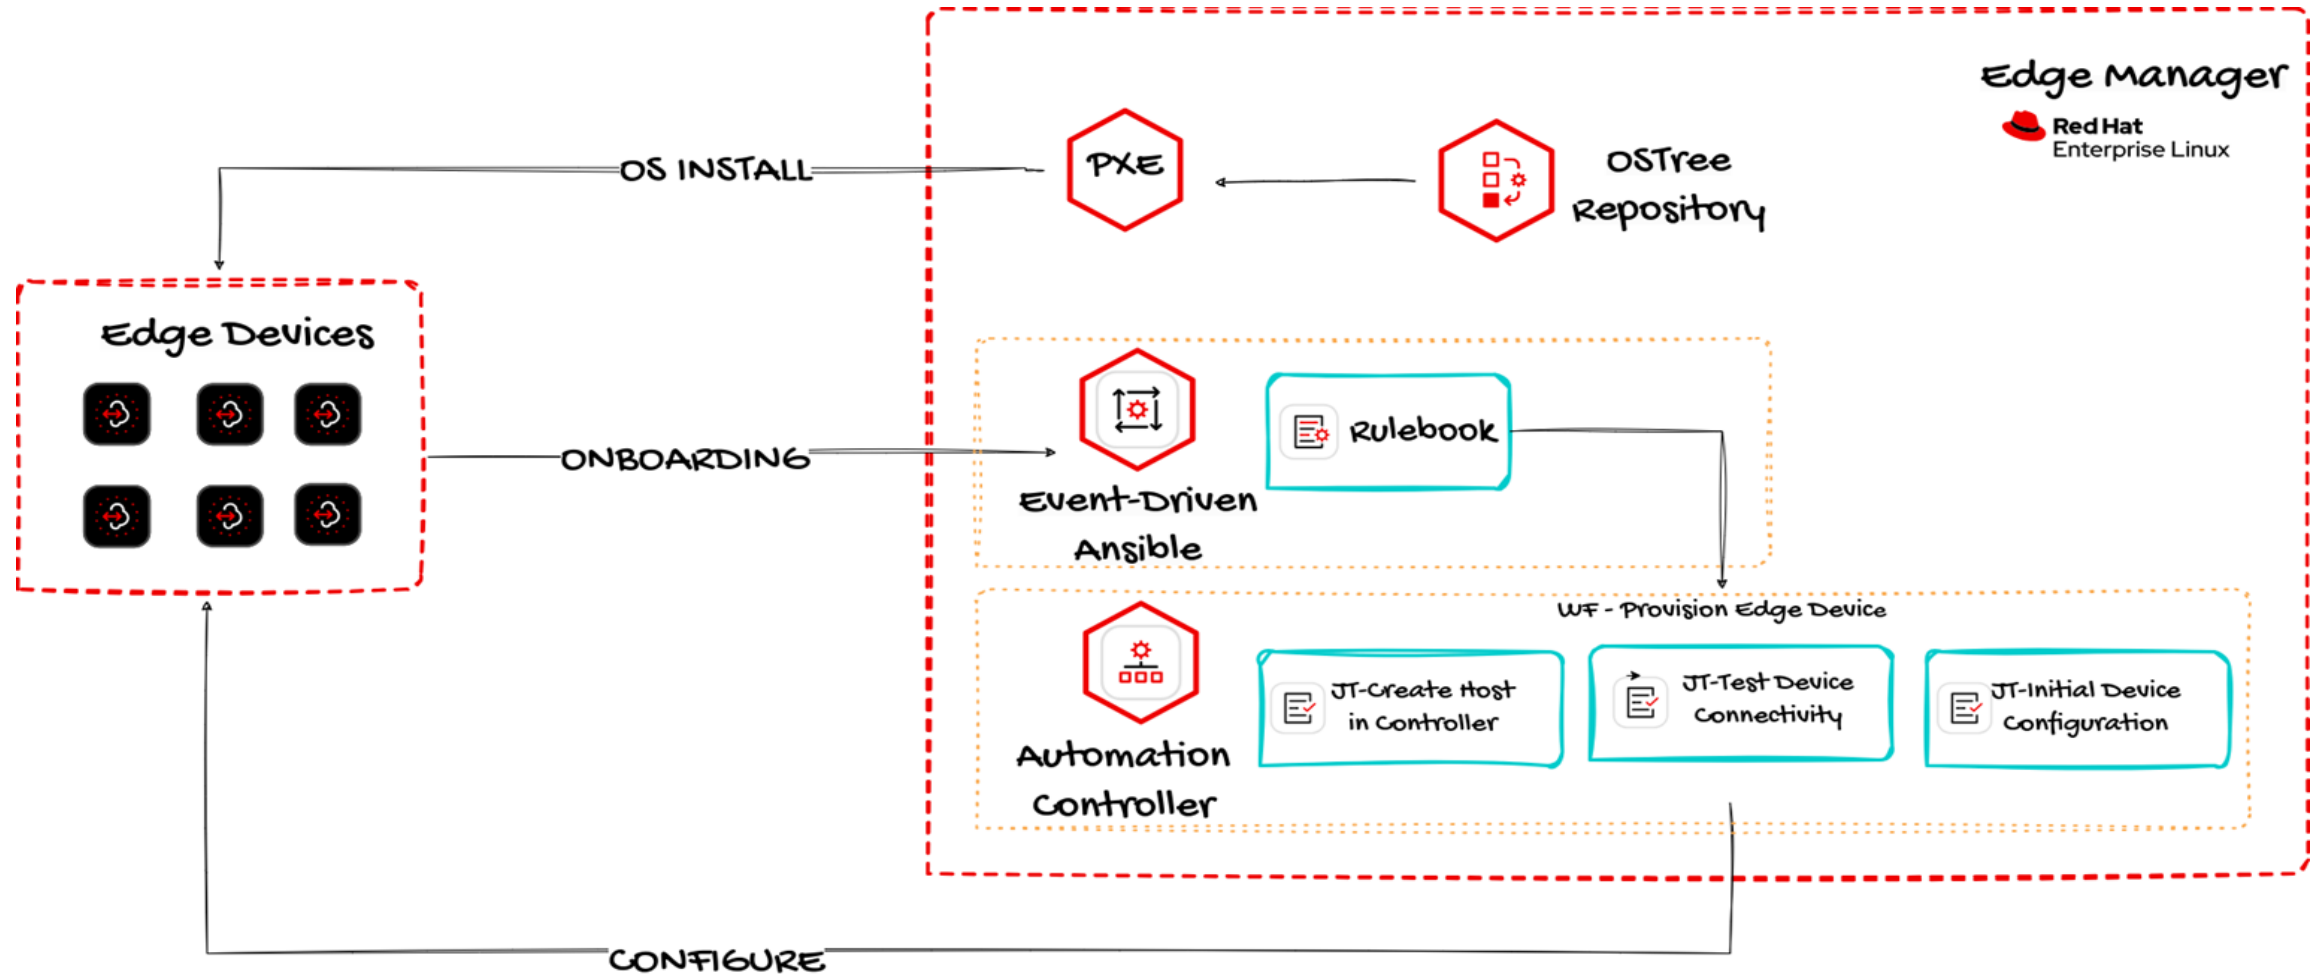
Edge Manager
Red Hat
Enterprise Linux

OS INSTALL

PXE

OSTree Repository

Edge Devices

ONBOARDING

Event-Driven Ansible

Rulebook

WF - Provision Edge Device

Automation Controller

JT-Create Host in Controller

JT-Test Device Connectivity

JT-Initial Device Configuration

CONFIGURE